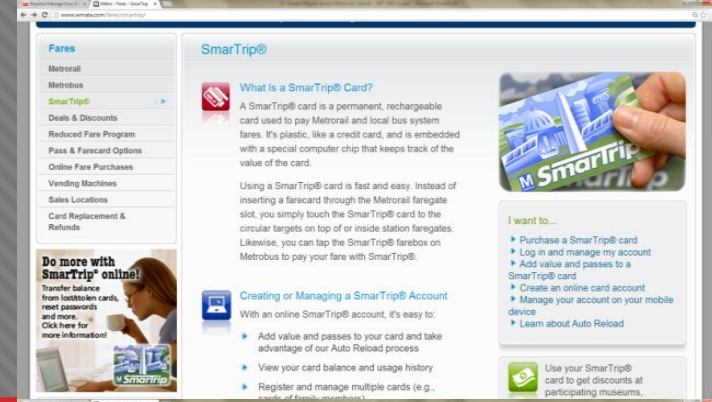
Metro - Fares - SmarTrip

www.wmata.com/fares/smartrip/

Fares

Metrorail

Metrobus

SmarTrip®

Deals & Discounts

Reduced Fare Program

Pass & Farecard Options

Online Fare Purchases

Vending Machines

Sales Locations

Card Replacement & Refunds

Do more with SmarTrip® online!

Transfer balance from lost/stolen cards, reset passwords and more. Click here for more information!

SmarTrip

SmarTrip®

What Is a SmarTrip® Card?

A SmarTrip® card is a permanent, rechargeable card used to pay Metrorail and local bus system fares. It's plastic, like a credit card, and is embedded with a special computer chip that keeps track of the value of the card.

Using a SmarTrip® card is fast and easy. Instead of inserting a farecard through the Metrorail faregate slot, you simply touch the SmarTrip® card to the circular targets on top of or inside station faregates. Likewise, you can tap the SmarTrip® farebox on Metrobus to pay your fare with SmarTrip®.

Creating or Managing a SmarTrip® Account

With an online SmarTrip® account, it's easy to:

Add value and passes to your card and take advantage of our Auto Reload process

View your card balance and usage history

Register and manage multiple cards (e.g., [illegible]

SmarTrip

I want to...

Purchase a SmarTrip® card

Log in and manage my account

Add value and passes to a SmarTrip® card

Create an online card account

Manage your account on your mobile device

Learn about Auto Reload

Use your SmarTrip® card to get discounts at participating museums,